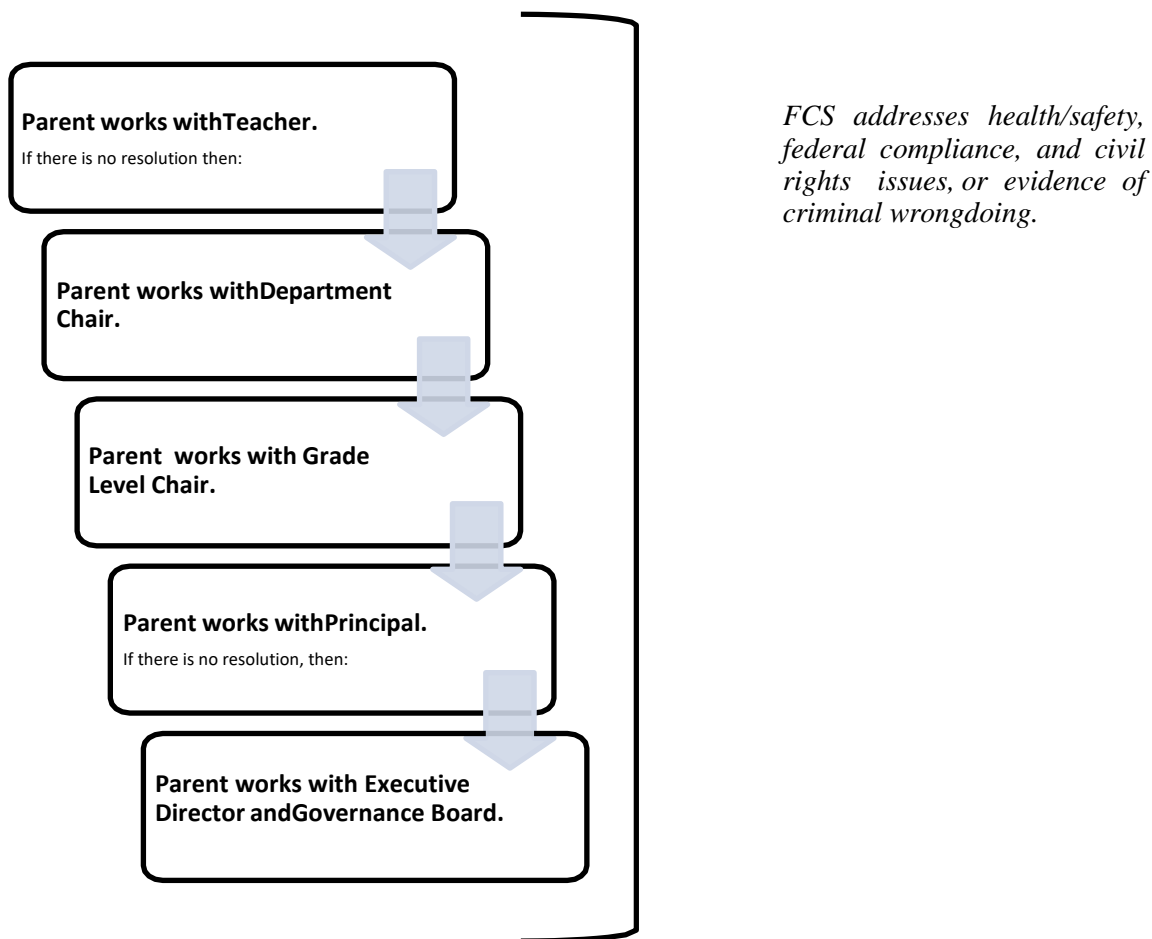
**Parent works withTeacher.**

If there is no resolution then:

**Parent works withDepartment Chair.**

**Parent works with Grade Level Chair.**

**Parent works withPrincipal.**

If there is no resolution, then:

**Parent works with Executive Director andGovernance Board.**

*FCS addresses health/safety, federal compliance, and civil rights issues, or evidence of criminal wrongdoing.*